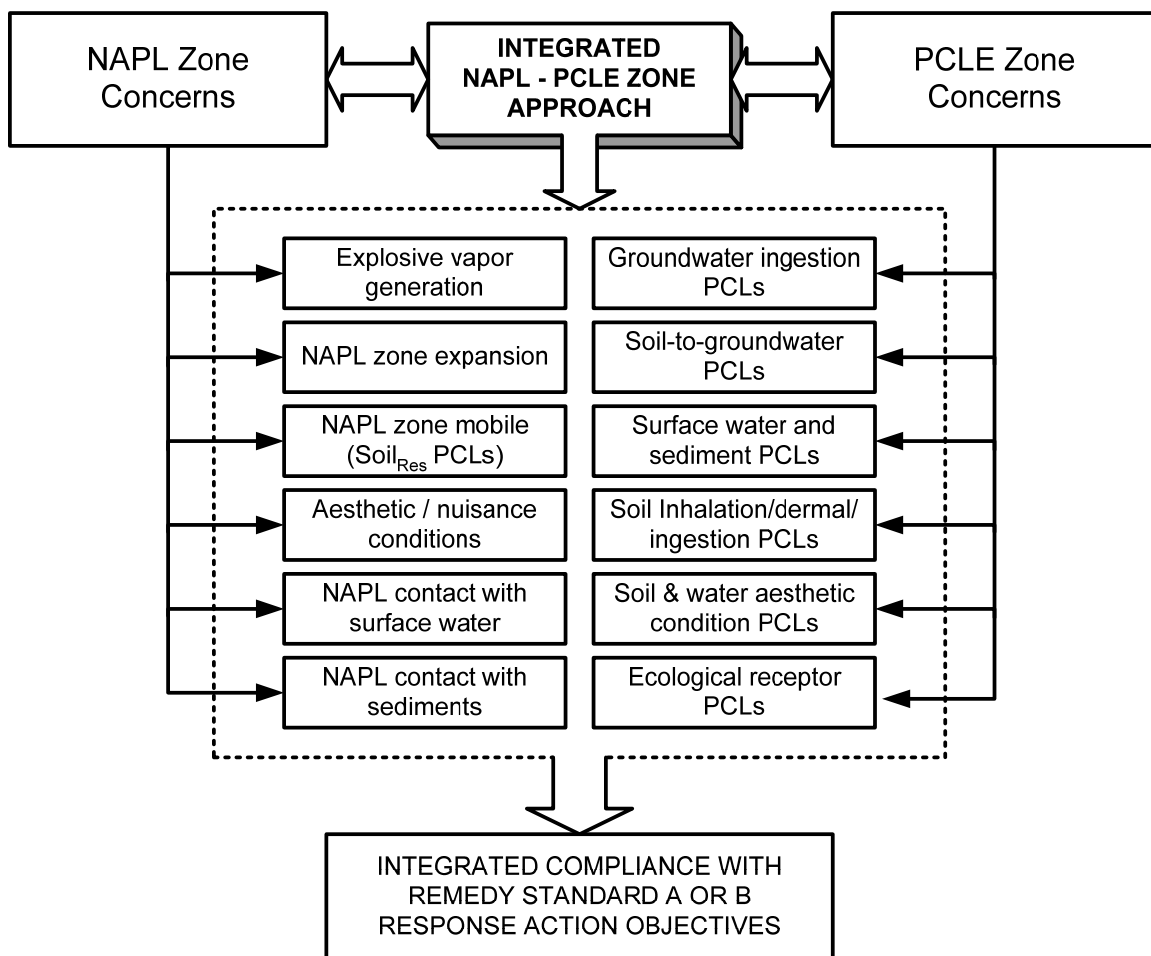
NAPL Zone Concerns

INTEGRATED NAPL - PCLE ZONE APPROACH

PCLE Zone Concerns

Explosive vapor generation

NAPL zone expansion

NAPL zone mobile (Soil$_{Res}$ PCLs)

Aesthetic / nuisance conditions

NAPL contact with surface water

NAPL contact with sediments

Groundwater ingestion PCLs

Soil-to-groundwater PCLs

Surface water and sediment PCLs

Soil Inhalation/dermal/ ingestion PCLs

Soil & water aesthetic condition PCLs

Ecological receptor PCLs

INTEGRATED COMPLIANCE WITH REMEDY STANDARD A OR B RESPONSE ACTION OBJECTIVES